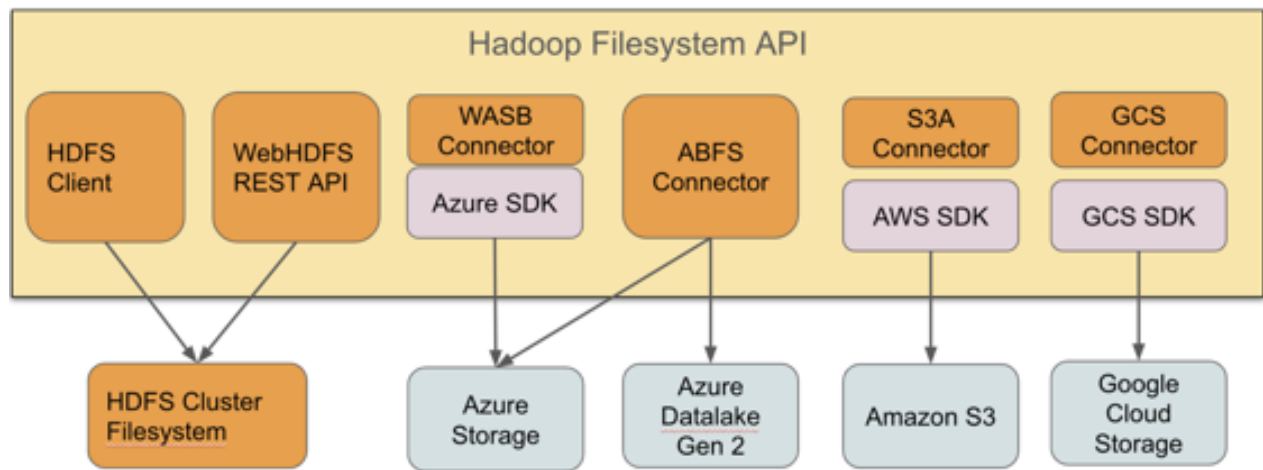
Hadoop Filesystem API

HDFS Client

WebHDFS REST API

WASB Connector

Azure SDK

ABFS Connector

S3A Connector

AWS SDK

GCS Connector

GCS SDK

HDFS Cluster Filesystem

Azure Storage

Azure Datalake Gen 2

Amazon S3

Google Cloud Storage